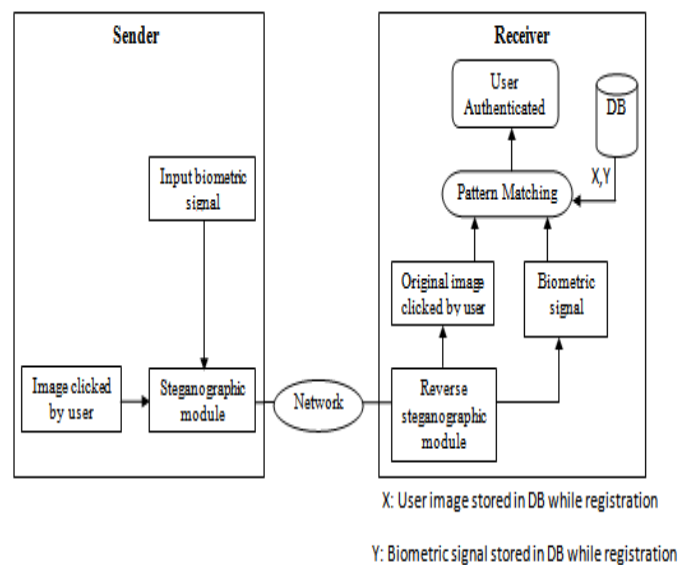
Sender

Input biometric signal

Image clicked by user

Steganographic module

Network

Receiver

User Authenticated

DB

X,Y

Pattern Matching

Original image clicked by user

Biometric signal

Reverse steganographic module

X: User image stored in DB while registration

Y: Biometric signal stored in DB while registration